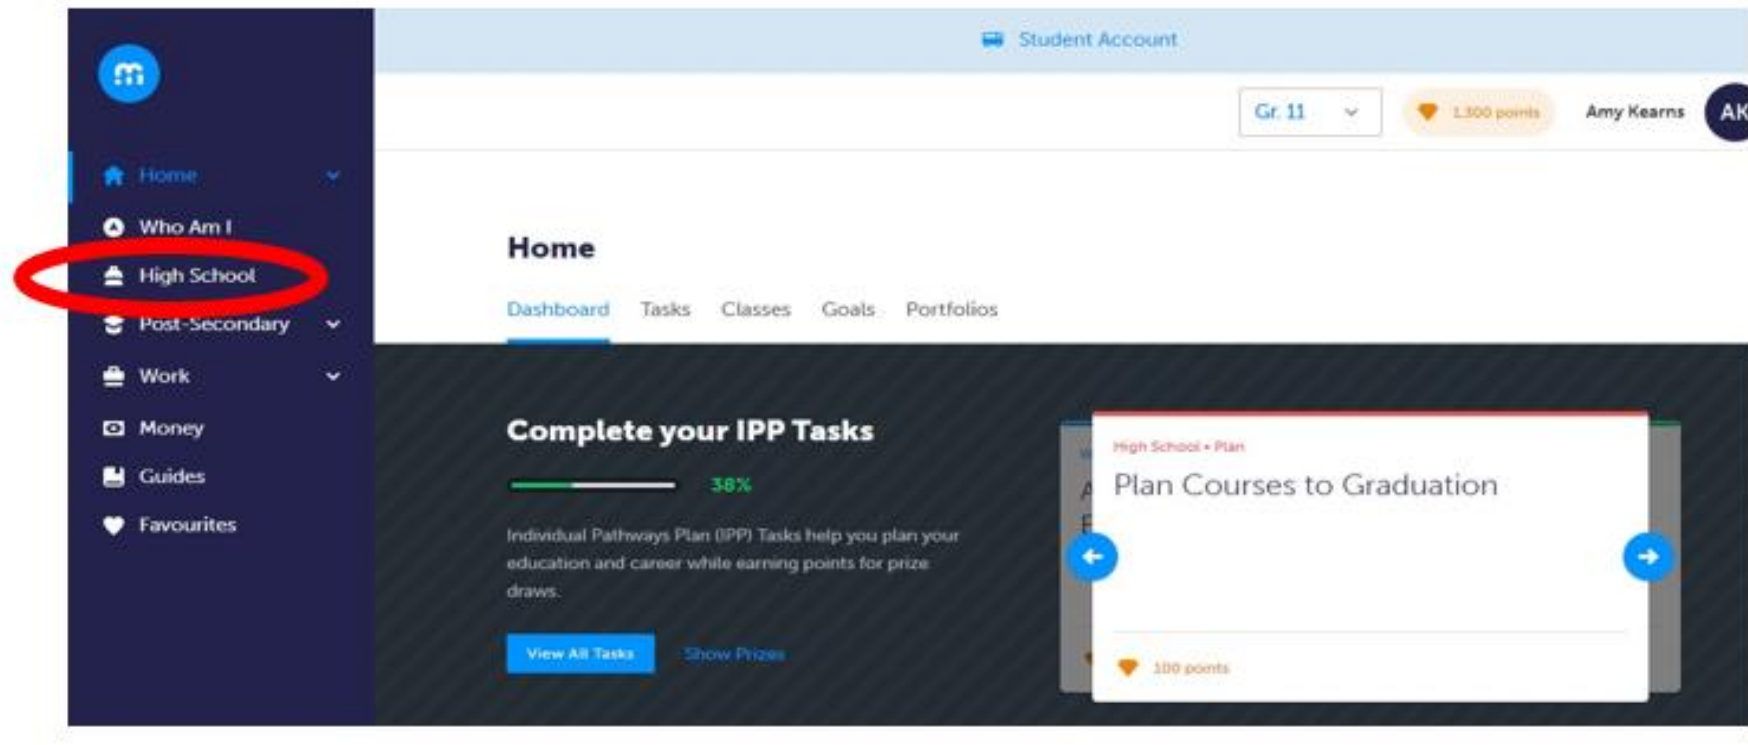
m

Home
Who Am I
High School
Post-Secondary
Work
Money
Guides
Favourites

Student Account

Gr. 11

1,300 points

Amy Kearns

AK

Home

Dashboard Tasks Classes Goals Portfolios

Complete your IPP Tasks

38%

Individual Pathways Plan (IPP) Tasks help you plan your education and career while earning points for prize draws.

View All Tasks

Show Prizes

High School • Plan

Plan Courses to Graduation

100 points